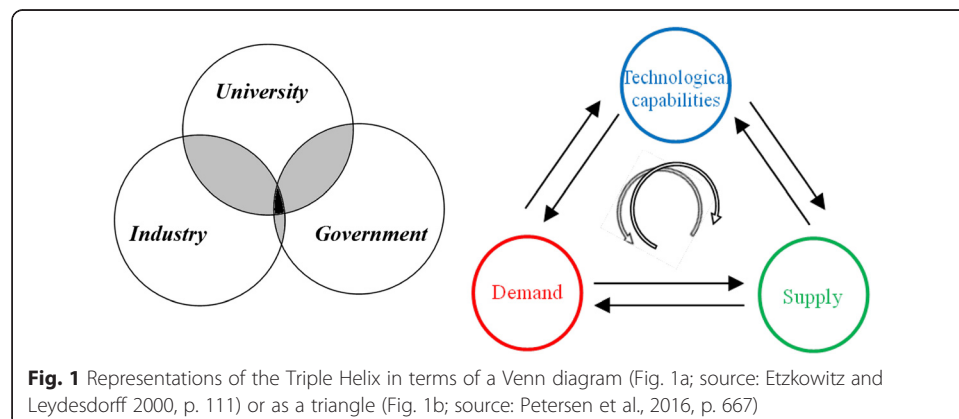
University

Industry

Government

Technologica capabilities

Demand

Supply

**Fig. 1** Representations of the Triple Helix in terms of a Venn diagram (Fig. 1a; source: Etzkowitz and Leydesdorff 2000, p. 111) or as a triangle (Fig. 1b; source: Petersen et al., 2016, p. 667)